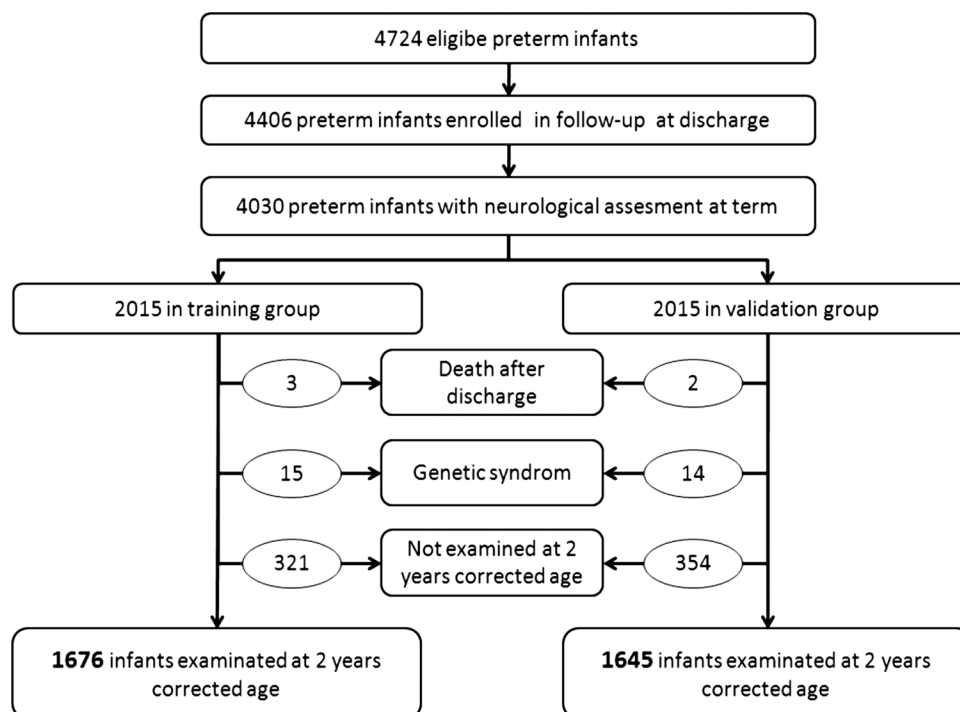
4724 eligibe preterm infants

4406 preterm infants enrolled in follow-up at discharge

4030 preterm infants with neurological assesment at term

2015 in training group

2015 in validation group

3

Death after discharge

2

15

Genetic syndrom

14

321

Not examined at 2 years corrected age

354

**1676** infants examined at 2 years corrected age

**1645** infants examined at 2 years corrected age